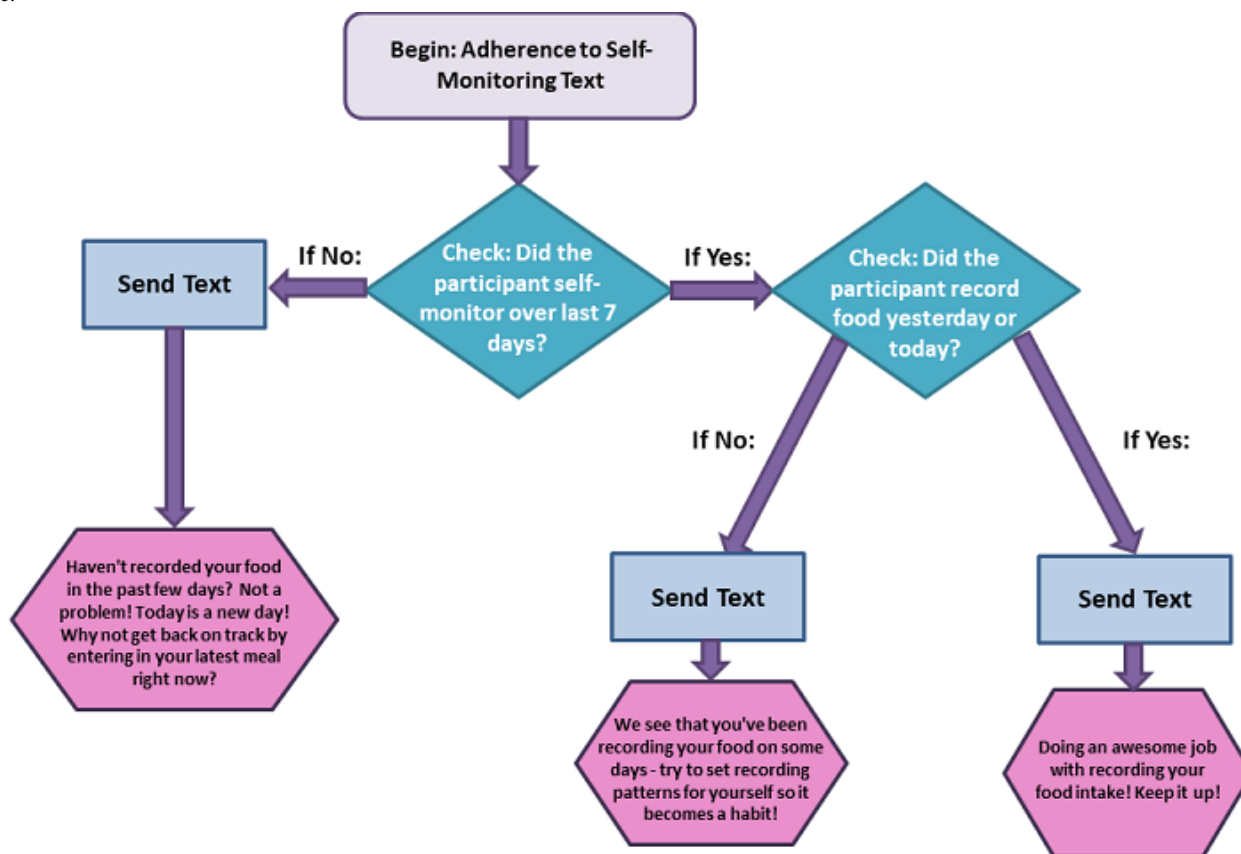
Begin: Adherence to Self-Monitoring Text

Check: Did the participant self-monitor over last 7 days?

If No:

Send Text

Haven't recorded your food in the past few days? Not a problem! Today is a new day! Why not get back on track by entering in your latest meal right now?

If Yes:

Check: Did the participant record food yesterday or today?

If No:

Send Text

We see that you've been recording your food on some days - try to set recording patterns for yourself so it becomes a habit!

If Yes:

Send Text

Doing an awesome job with recording your food intake! Keep it up!